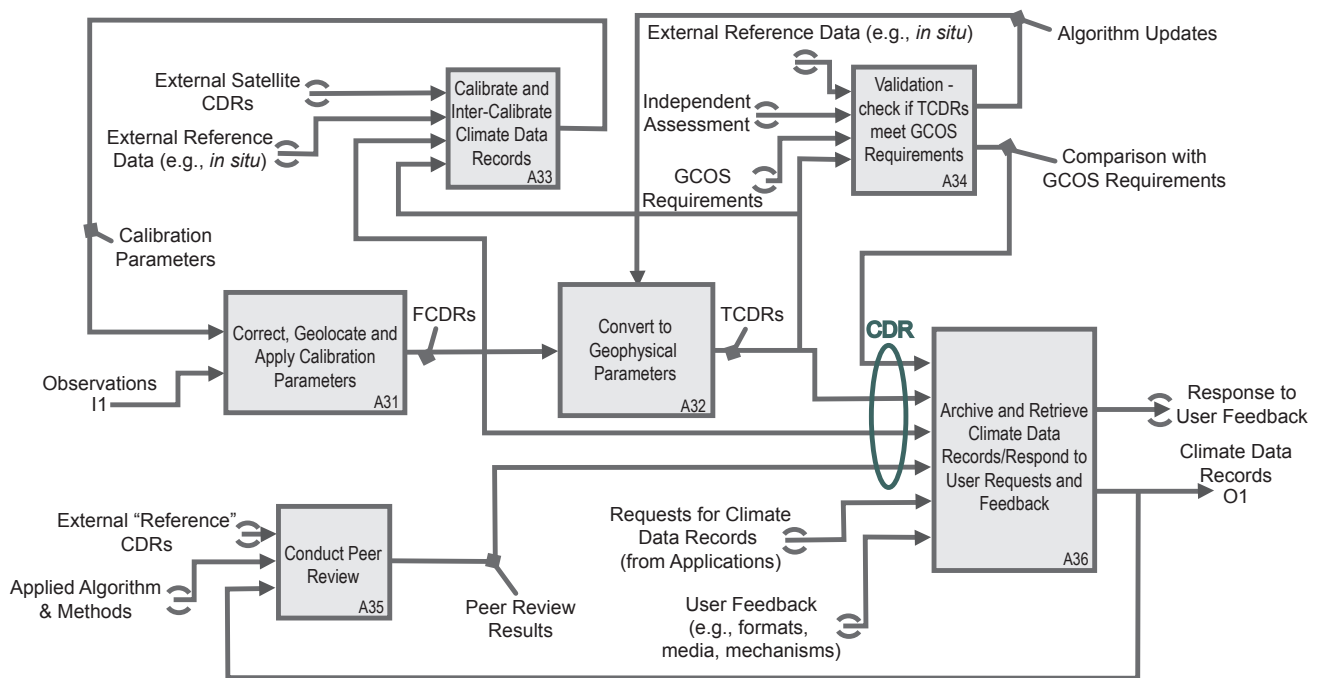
External Reference Data (e.g., *in situ*)

Algorithm Updates

External Satellite CDRs

Calibrate and Inter-Calibrate Climate Data Records

A33

External Reference Data (e.g., *in situ*)

Independent Assessment

Validation - check if TCDRs meet GCOS Requirements

A34

Comparison with GCOS Requirements

GCOS Requirements

Calibration Parameters

Correct, Geolocate and Apply Calibration Parameters

A31

FCDRs

Convert to Geophysical Parameters

A32

TCDRs

CDR

Observations I1

Archive and Retrieve Climate Data Records/Respond to User Requests and Feedback

A36

Response to User Feedback

Climate Data Records O1

External "Reference" CDRs

Conduct Peer Review

A35

Applied Algorithm & Methods

Peer Review Results

Requests for Climate Data Records (from Applications)

User Feedback (e.g., formats, media, mechanisms)